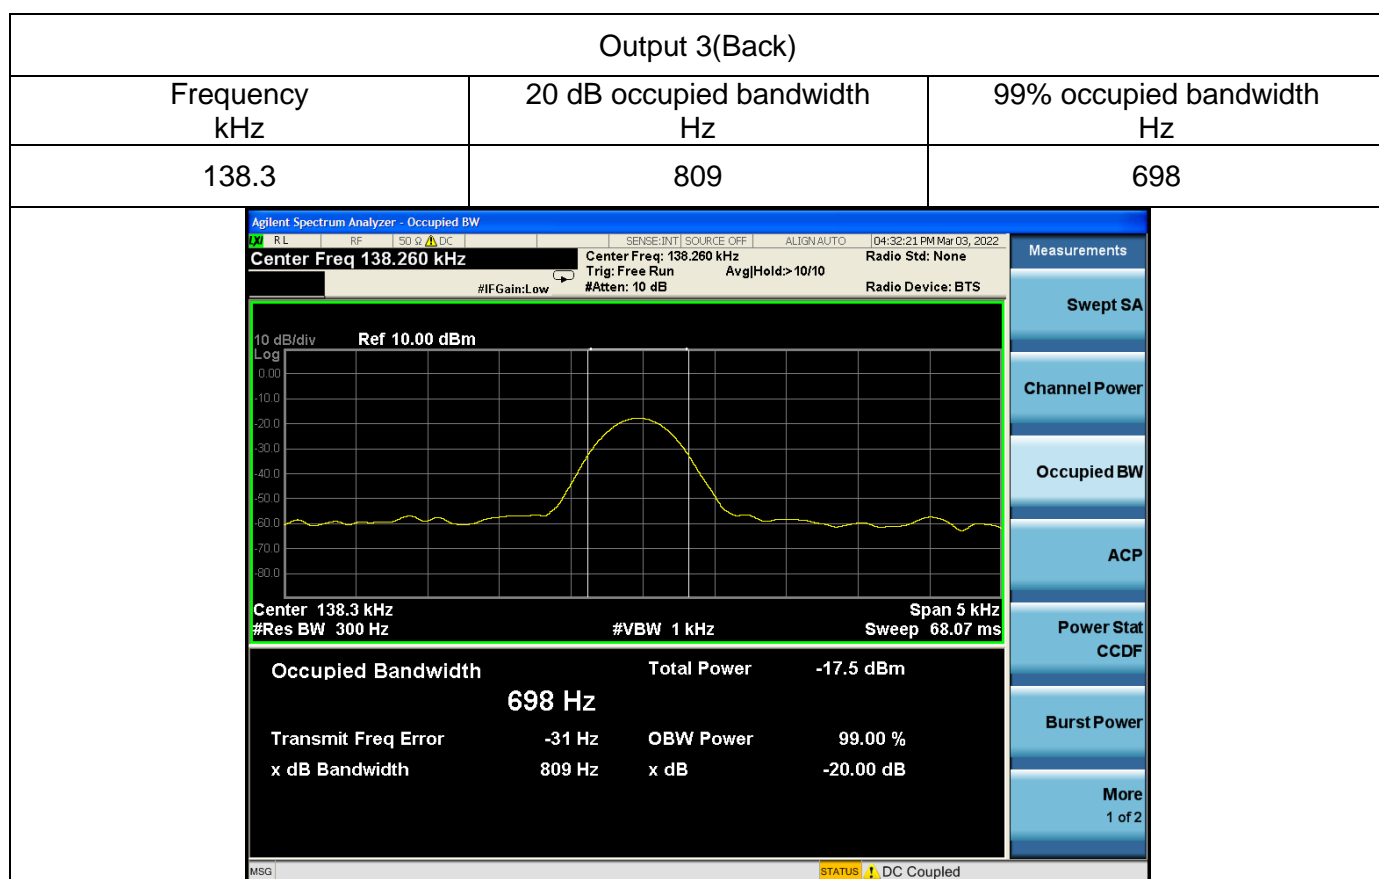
Output 3(Back)

| Frequency kHz | 20 dB occupied bandwidth Hz | 99% occupied bandwidth Hz |
|---|---|---|
| 138.3 | 809 | 698 |

Agilent Spectrum Analyzer - Occupied BW
LXI RL RF 50 Ω ⚠ DC SENSE:INT SOURCE OFF ALIGN AUTO 04:32:21 PM Mar 03, 2022
Center Freq 138.260 kHz
Center Freq: 138.260 kHz
Trig: Free Run Avg|Hold:> 10/10
#IFGain:Low #Atten: 10 dB
Radio Std: None
Radio Device: BTS
Measurements

10 dB/div Ref 10.00 dBm
Log
0.00
-10.0
-20.0
-30.0
-40.0
-50.0
-60.0
-70.0
-80.0
Center 138.3 kHz Span 5 kHz
#Res BW 300 Hz #VBW 1 kHz Sweep 68.07 ms

Occupied Bandwidth Total Power -17.5 dBm
698 Hz
Transmit Freq Error -31 Hz OBW Power 99.00 %
x dB Bandwidth 809 Hz x dB -20.00 dB

Swept SA
Channel Power
Occupied BW
ACP
Power Stat CCDF
Burst Power
More 1 of 2

MSG STATUS ⚠ DC Coupled